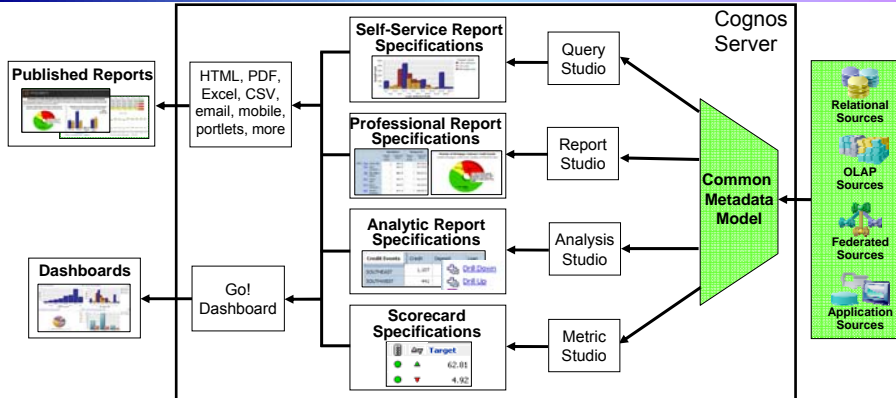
Cognos Server

Published Reports

HTML, PDF, Excel, CSV, email, mobile, portlets, more

Self-Service Report Specifications

Query Studio

Professional Report Specifications

Report Studio

Analytic Report Specifications

Credit Events
SOUTHEAST
SOUTHWEST
Drill Down
Drill Up

Analysis Studio

Common Metadata Model

Dashboards

Go! Dashboard

Scorecard Specifications

Target
62.81
4.92

Metric Studio

Relational Sources

OLAP Sources

Federated Sources

Application Sources